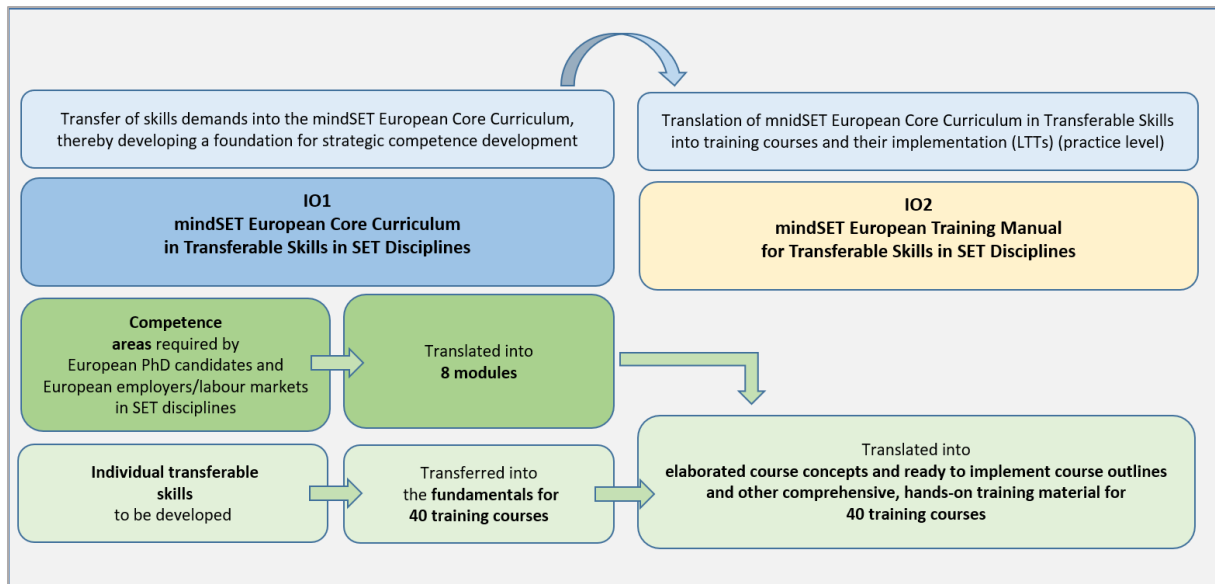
Transfer of skills demands into the mindSET European Core Curriculum, thereby developing a foundation for strategic competence development

Translation of mnidSET European Core Curriculum in Transferable Skills into training courses and their implementation (LTTs) (practice level)

IO1
mindSET European Core Curriculum
in Transferable Skills in SET Disciplines

IO2
mindSET European Training Manual
for Transferable Skills in SET Disciplines

Competence areas required by European PhD candidates and European employers/labour markets in SET disciplines

Translated into
8 modules

Individual transferable skills to be developed

Transferred into the fundamentals for 40 training courses

Translated into
elaborated course concepts and ready to implement course outlines and other comprehensive, hands-on training material for 40 training courses